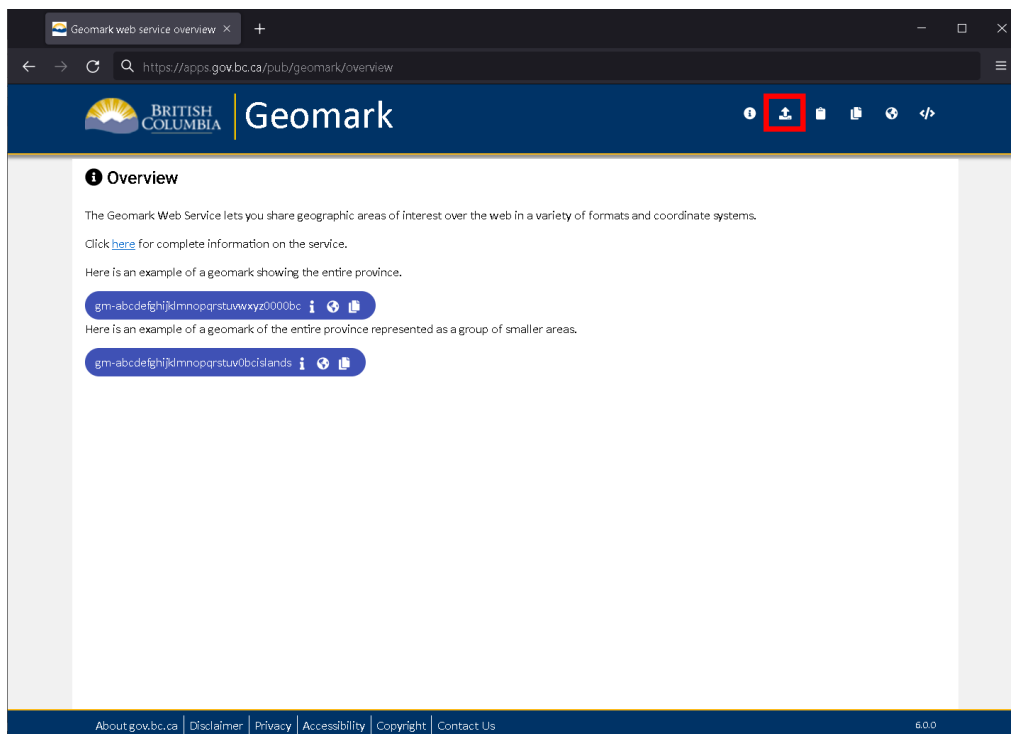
Geomark web service overview ×

https://apps.gov.bc.ca/pub/geomark/overview

BRITISH COLUMBIA Geomark

Overview

The Geomark Web Service lets you share geographic areas of interest over the web in a variety of formats and coordinate systems.

Click here for complete information on the service.

Here is an example of a geomark showing the entire province.

gm-abcdefghijklmnopqrstuvwxyz0000bc

Here is an example of a geomark of the entire province represented as a group of smaller areas.

gm-abcdefghijklmnopqrstuv0bcislands

About gov.bc.ca | Disclaimer | Privacy | Accessibility | Copyright | Contact Us

6.0.0